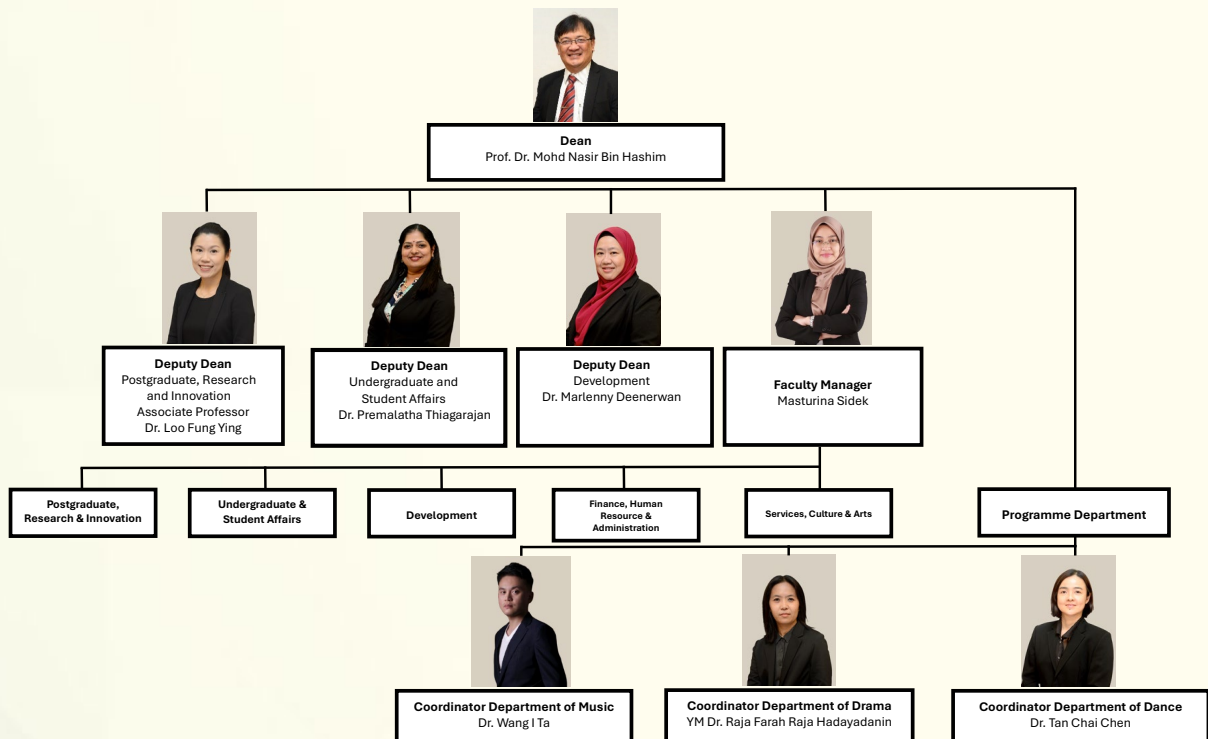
Dean
Prof. Dr. Mohd Nasir Bin Hashim

Deputy Dean
Postgraduate, Research and Innovation
Associate Professor
Dr. Loo Fung Ying

Deputy Dean
Undergraduate and Student Affairs
Dr. Premalatha Thiagarajan

Deputy Dean
Development
Dr. Marlenny Deenerwan

Faculty Manager
Masturina Sidek

Postgraduate, Research & Innovation

Undergraduate & Student Affairs

Development

Finance, Human Resource & Administration

Services, Culture & Arts

Programme Department

Coordinator Department of Music
Dr. Wang I Ta

Coordinator Department of Drama
YM Dr. Raja Farah Raja Hadayadanin

Coordinator Department of Dance
Dr. Tan Chai Chen